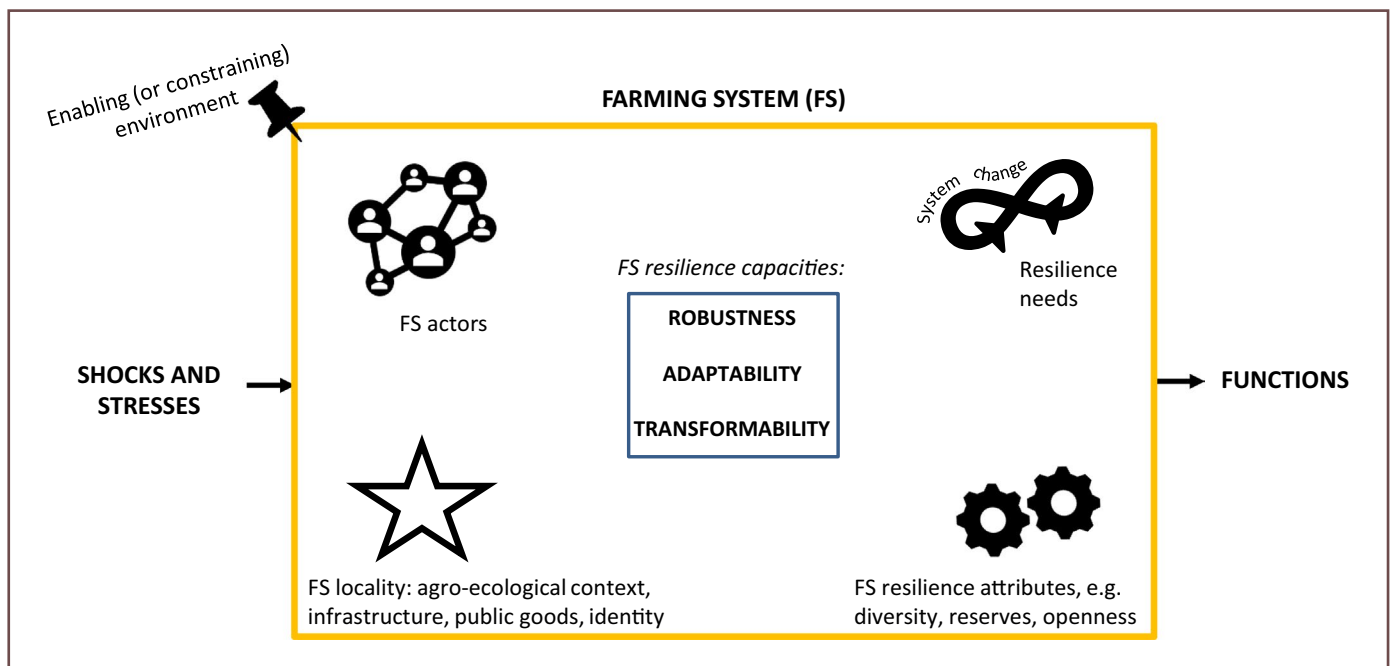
Enabling (or constraining) environment

FARMING SYSTEM (FS)

FS actors

System change

Resilience needs

FS resilience capacities:

ROBUSTNESS

ADAPTABILITY

TRANSFORMABILITY

SHOCKS AND STRESSES

FUNCTIONS

FS locality: agro-ecological context, infrastructure, public goods, identity

FS resilience attributes, e.g. diversity, reserves, openness